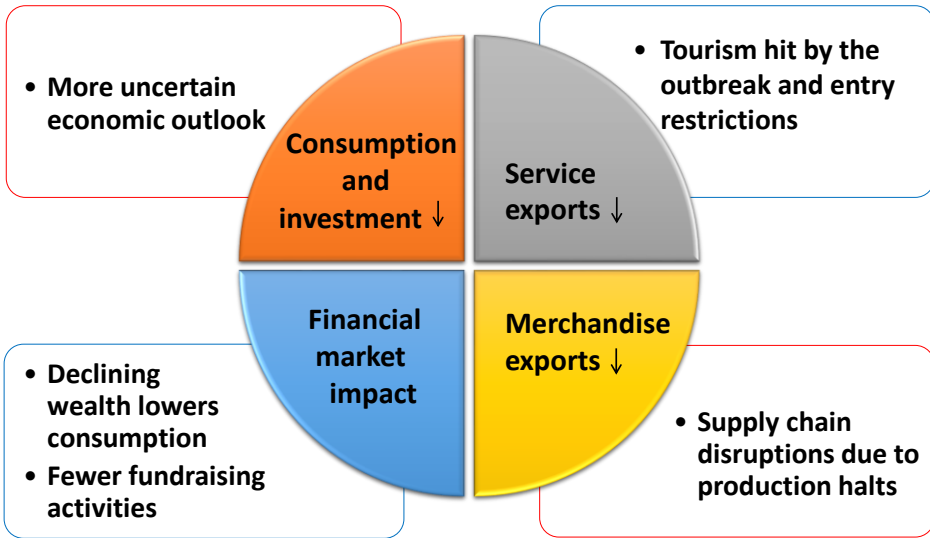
• More uncertain economic outlook

Consumption and investment ↓

Service exports ↓

• Tourism hit by the outbreak and entry restrictions

Financial market impact

Merchandise exports ↓

• Declining wealth lowers consumption
• Fewer fundraising activities

• Supply chain disruptions due to production halts